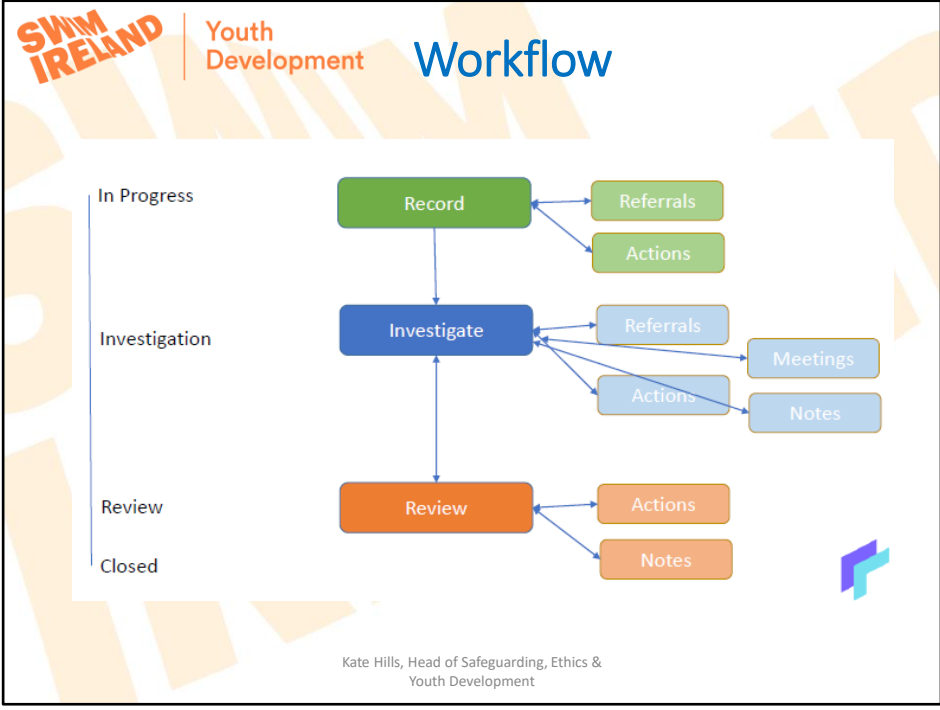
SWIM IRELAND

Youth Development

Workflow

In Progress

Investigation

Review

Closed

Record

Referrals

Actions

Investigate

Referrals

Meetings

Actions

Notes

Review

Actions

Notes

Kate Hills, Head of Safeguarding, Ethics & Youth Development